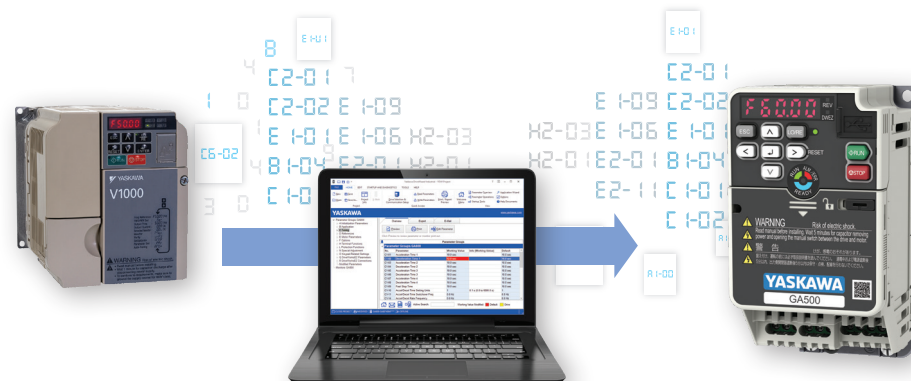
E1-01
8
C2-01
C2-02 E1-09
E1-01 E1-06 H2-03
C6-02
B1-04 E2-01 H2-01
C1-0
F50.00
YASKAWA
V1000
WARNING
YASKAWA
E1-01
C2-01
E1-09 C2-02
H2-03 E1-06 E1-0
H2-01 E2-01 B1-04
E2-11 C1-01
C1-02
A1-00
F60.00
REV
DWEZ
ESC
LO/RE
RESET
RUN
STOP
READY
WARNING
Risk of electric shock.
YASKAWA
GA500